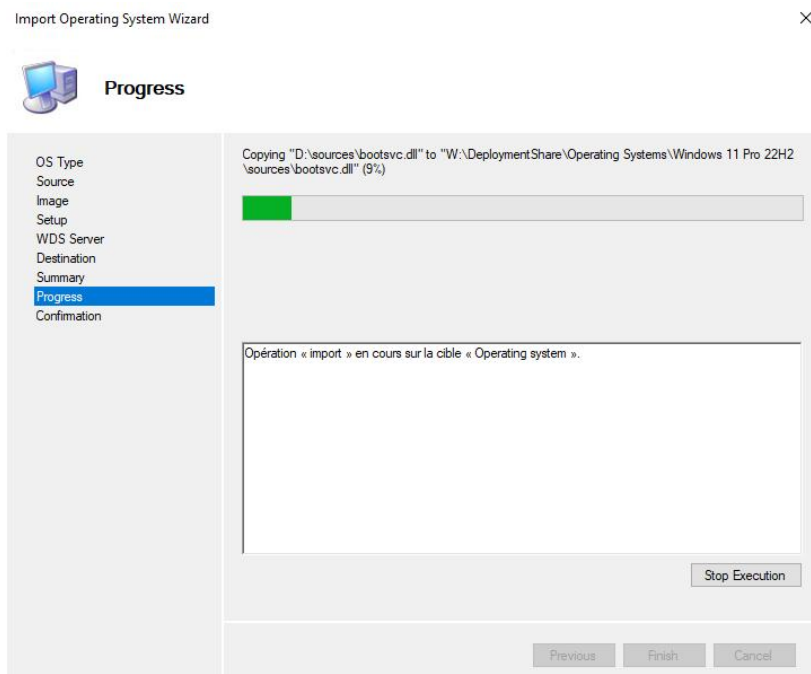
Import Operating System Wizard

×

Progress

OS Type
Source
Image
Setup
WDS Server
Destination
Summary
Progress
Confirmation

Copying "D:\sources\bootsvc.dll" to "W:\DeploymentShare\Operating Systems\Windows 11 Pro 22H2 \sources\bootsvc.dll" (9%)

Opération « import » en cours sur la cible « Operating system ».

Stop Execution

Previous Finish Cancel